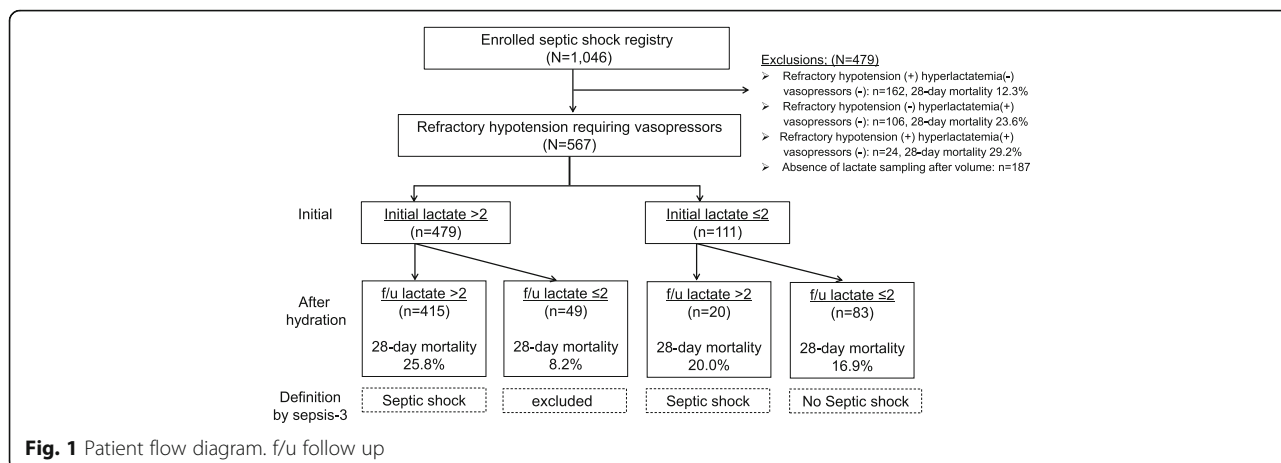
Enrolled septic shock registry
(N=1,046)

Exclusions: (N=479)
➢ Refractory hypotension (+) hyperlactatemia(-) vasopressors (-): n=162, 28-day mortality 12.3%
➢ Refractory hypotension (-) hyperlactatemia(+) vasopressors (-): n=106, 28-day mortality 23.6%
➢ Refractory hypotension (+) hyperlactatemia(+) vasopressors (-): n=24, 28-day mortality 29.2%
➢ Absence of lactate sampling after volume: n=187

Refractory hypotension requiring vasopressors
(N=567)

Initial

Initial lactate >2
(n=479)

Initial lactate ≤2
(n=111)

After hydration

f/u lactate >2
(n=415)

28-day mortality
25.8%

f/u lactate ≤2
(n=49)

28-day mortality
8.2%

f/u lactate >2
(n=20)

28-day mortality
20.0%

f/u lactate ≤2
(n=83)

28-day mortality
16.9%

Definition by sepsis-3

Septic shock

excluded

Septic shock

No Septic shock

Fig. 1 Patient flow diagram. f/u follow up